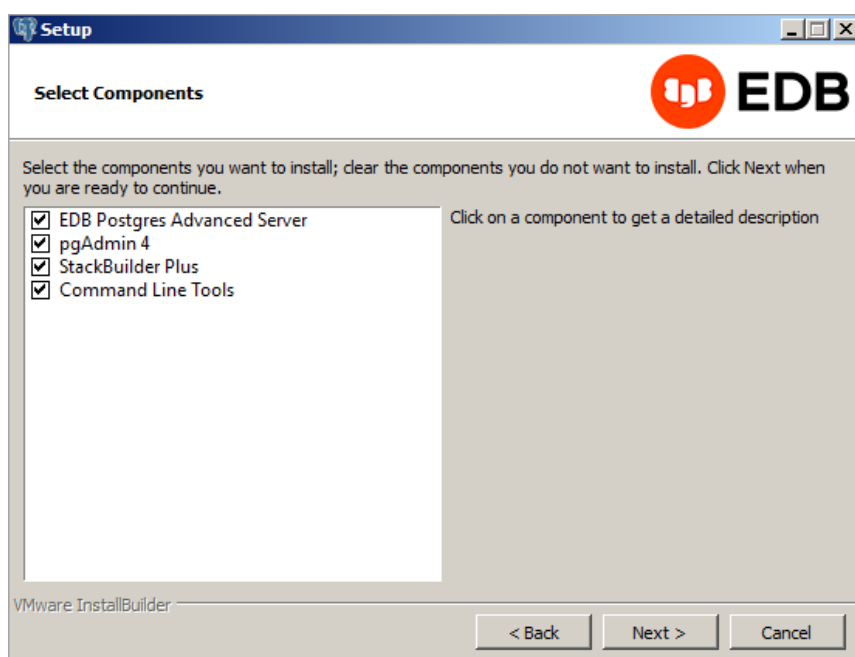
Setup

Select Components

EDB

Select the components you want to install; clear the components you do not want to install. Click Next when you are ready to continue.

EDB Postgres Advanced Server
pgAdmin 4
StackBuilder Plus
Command Line Tools

Click on a component to get a detailed description

VMware InstallBuilder

< Back
Next >
Cancel